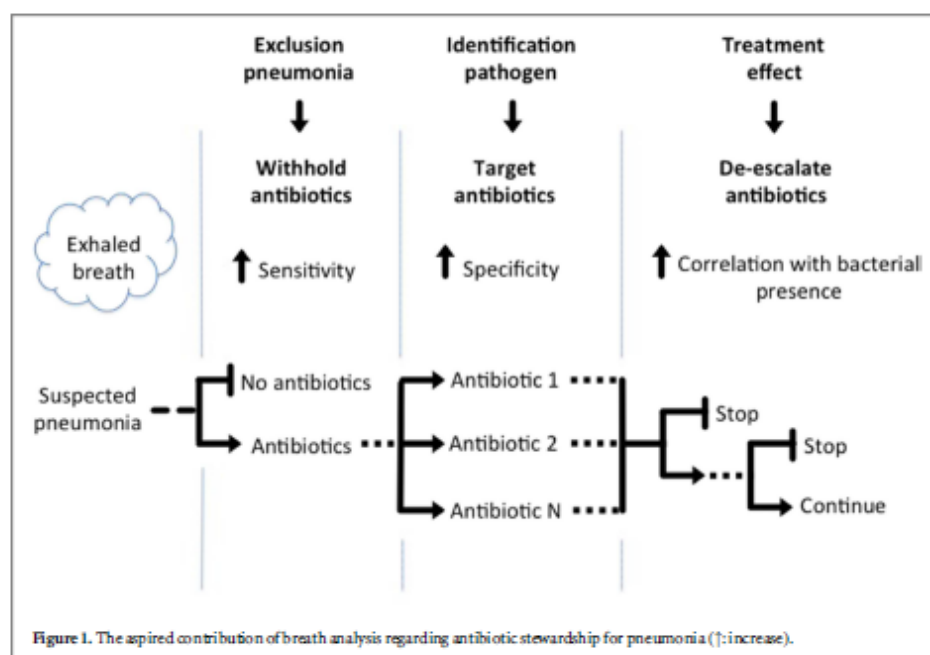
Exclusion pneumonia

Withhold antibiotics

↑ Sensitivity

Identification pathogen

Target antibiotics

↑ Specificity

Treatment effect

De-escalate antibiotics

↑ Correlation with bacterial presence

Exhaled breath

Suspected pneumonia

No antibiotics

Antibiotics

Antibiotic 1

Antibiotic 2

Antibiotic N

Stop

Stop

Continue

Figure 1. The aspired contribution of breath analysis regarding antibiotic stewardship for pneumonia (↑: increase).